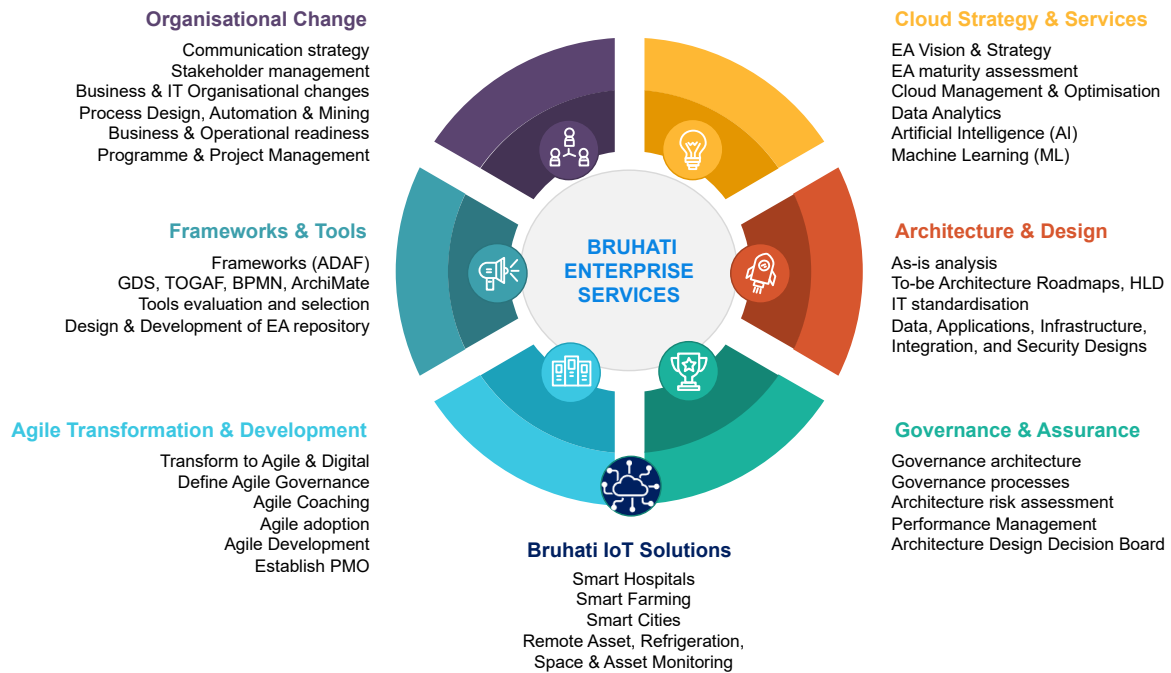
Organisational Change
Communication strategy
Stakeholder management
Business & IT Organisational changes
Process Design, Automation & Mining
Business & Operational readiness
Programme & Project Management

Cloud Strategy & Services
EA Vision & Strategy
EA maturity assessment
Cloud Management & Optimisation
Data Analytics
Artificial Intelligence (AI)
Machine Learning (ML)

Frameworks & Tools
Frameworks (ADAF)
GDS, TOGAF, BPMN, ArchiMate
Tools evaluation and selection
Design & Development of EA repository

BRUHATI ENTERPRISE SERVICES

Architecture & Design
As-is analysis
To-be Architecture Roadmaps, HLD
IT standardisation
Data, Applications, Infrastructure, Integration, and Security Designs

Agile Transformation & Development
Transform to Agile & Digital
Define Agile Governance
Agile Coaching
Agile adoption
Agile Development
Establish PMO

Governance & Assurance
Governance architecture
Governance processes
Architecture risk assessment
Performance Management
Architecture Design Decision Board

Bruhati IoT Solutions
Smart Hospitals
Smart Farming
Smart Cities
Remote Asset, Refrigeration, Space & Asset Monitoring